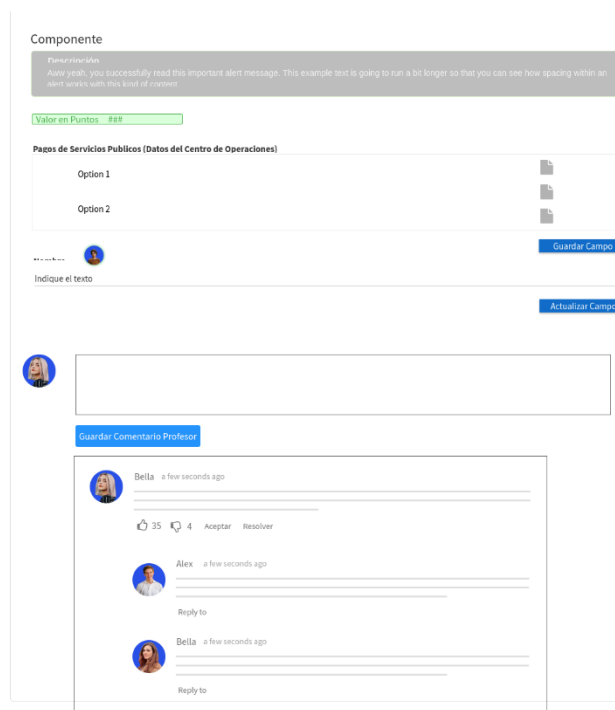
Componente

Descripción
Aww yeah, you successfully read this important alert message. This example text is going to run a bit longer so that you can see how spacing within an alert works with this kind of content.

Valor en Puntos ###

Pagos de Servicios Publicos (Datos del Centro de Operaciones)

Option 1

Option 2

Guardar Campo

Nombre

Indique el texto

Actualizar Campo

Guardar Comentario Profesor

Bella a few seconds ago

35 4 Aceptar Resolver

Alex a few seconds ago

Reply to

Bella a few seconds ago

Reply to